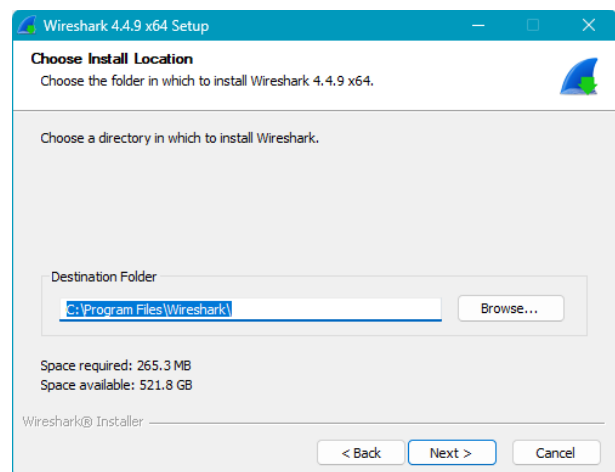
Wireshark 4.4.9 x64 Setup

Choose Install Location
Choose the folder in which to install Wireshark 4.4.9 x64.

Choose a directory in which to install Wireshark.

Destination Folder
C:\Program Files\Wireshark\
Browse...

Space required: 265.3 MB
Space available: 521.8 GB

Wireshark® Installer

< Back
Next >
Cancel